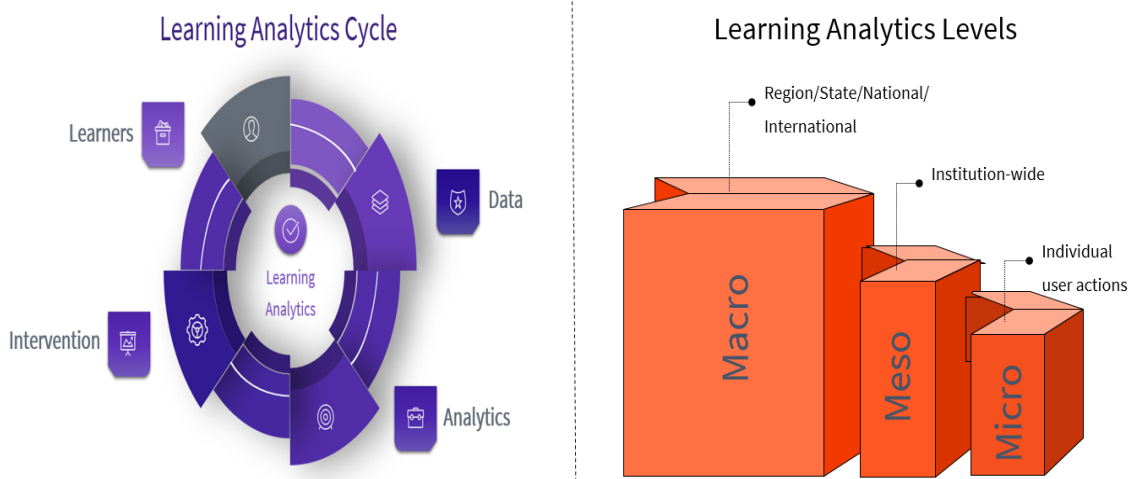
Learning Analytics Cycle

Learners

Data

Learning Analytics

Intervention

Analytics

Learning Analytics Levels

Region/State/National/ International

Institution-wide

Individual user actions

Macro

Meso

Micro